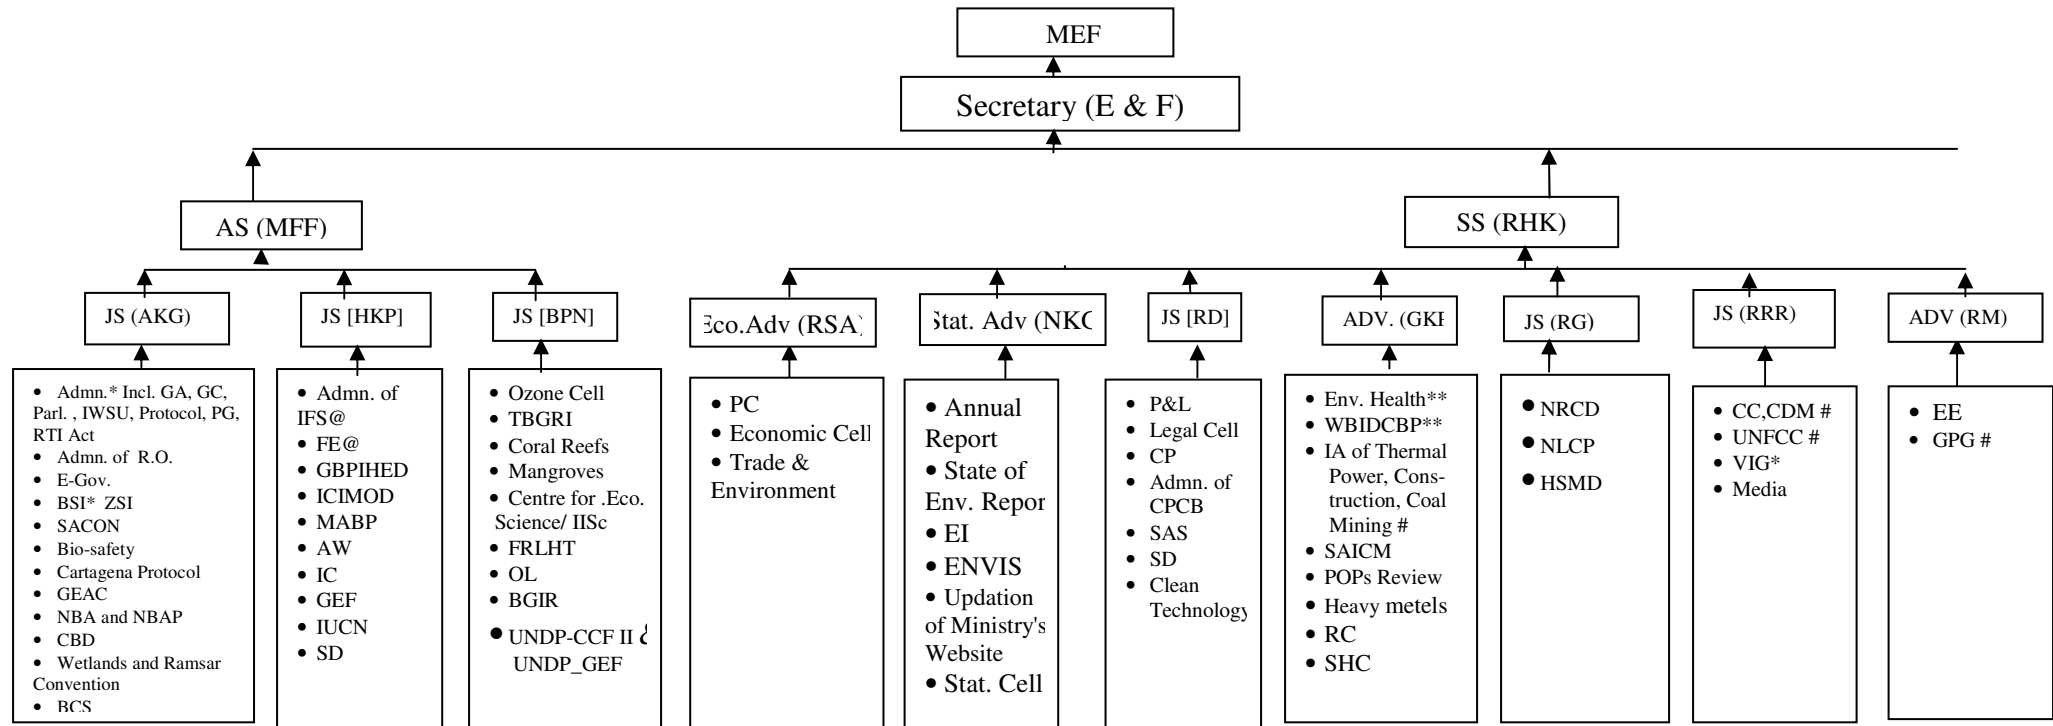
MEF

Secretary (E & F)

AS (MFF)

SS (RHK)

JS (AKG)

- Admn.* Incl. GA, GC, Parl. , IWSU, Protocol, PG, RTI Act
- Admn. of R.O.
- E-Gov.
- BSI* ZSI
- SACON
- Bio-safety
- Cartagena Protocol
- GEAC
- NBA and NBAP
- CBD
- Wetlands and Ramsar Convention
- BCS

JS [HKP]

- Admn. of IFS@
- FE@
- GBPIHED
- ICIMOD
- MABP
- AW
- IC
- GEF
- IUCN
- SD

JS [BPN]

- Ozone Cell
- TBGRI
- Coral Reefs
- Mangroves
- Centre for .Eco. Science/ IISc
- FRLHT
- OL
- BGIR
- UNDP-CCF II & UNDP_GEF

Eco.Adv (RSA)

- PC
- Economic Cell
- Trade & Environment

Stat. Adv (NKC

- Annual Report
- State of Env. Repor
- EI
- ENVIS
- Updation of Ministry's Website
- Stat. Cell

JS [RD]

- P&L
- Legal Cell
- CP
- Admn. of CPCB
- SAS
- SD
- Clean Technology

ADV. (GKI

- Env. Health**
- WBIDCBP**
- IA of Thermal Power, Construction, Coal Mining #
- SAICM
- POPs Review
- Heavy metels
- RC
- SHC

JS (RG)

- NRCD
- NLCP
- HSMD

JS (RRR)

- CC,CDM #
- UNFCC #
- VIG*
- Media

ADV (RM)

- EE
- GPG #